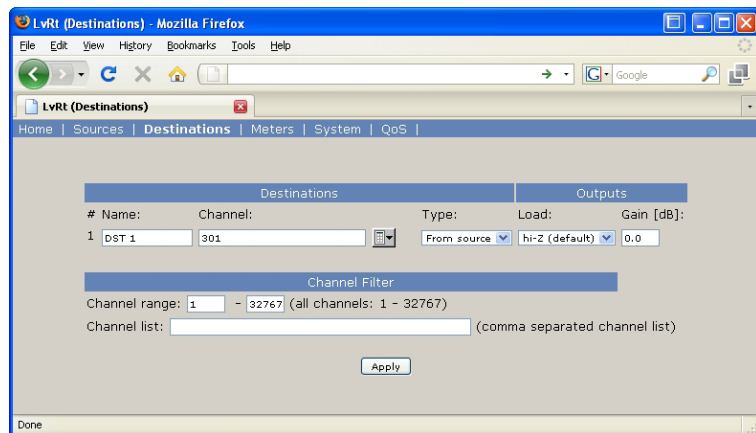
LvRt (Destinations) - Mozilla Firefox

File Edit View History Bookmarks Tools Help

Google

LvRt (Destinations)

Home | Sources | Destinations | Meters | System | QoS |

| Destinations | | | Outputs | |
|---|---|---|---|---|
| # Name: | Channel: | Type: | Load: | Gain [dB]: |
| 1 DST 1 | 301 | From source | hi-Z (default) | 0.0 |

Channel Filter

Channel range: 1 - 32767 (all channels: 1 - 32767)

Channel list: (comma separated channel list)

Apply

Done